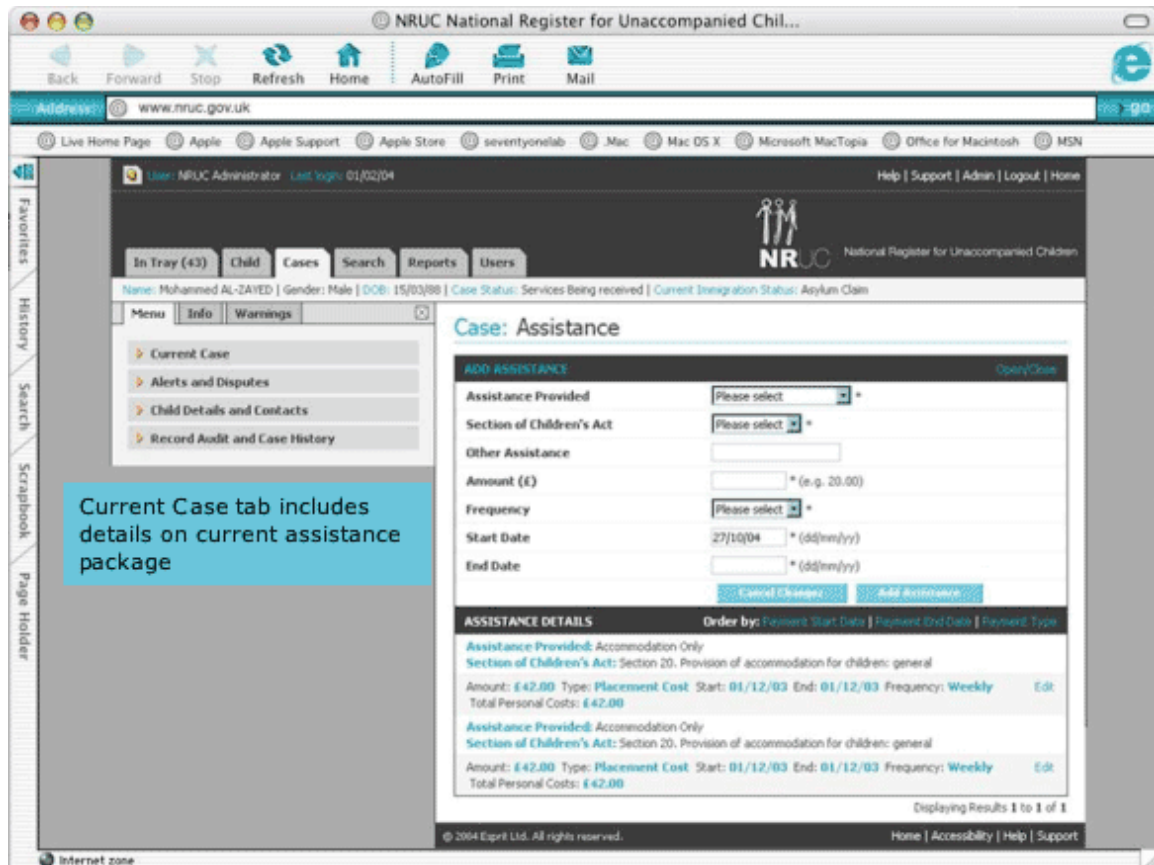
NRUC National Register for Unaccompanied Chil...

Back Forward Stop Refresh Home AutoFill Print Mail

Address: www.nruc.gov.uk

go

Live Home Page Apple Apple Support Apple Store seventyonelab .Mac Mac OS X Microsoft MacTopia Office for Macintosh MSN

Favorites History Search Scrapbook Page Holder

User: NRUC Administrator Last login: 01/02/04

Help | Support | Admin | Logout | Home

NRUC National Register for Unaccompanied Children

In Tray (43) Child Cases Search Reports Users

Name: Mohammed AL-ZAYED | Gender: Male | DOB: 15/03/88 | Case Status: Services Being received | Current Immigration Status: Asylum Claim

Menu Info Warnings

Current Case

Alerts and Disputes

Child Details and Contacts

Record Audit and Case History

Current Case tab includes details on current assistance package

Case: Assistance

ADD ASSISTANCE Open/Close

| | |
|---|---|
| Assistance Provided | Please select * |
| Section of Children's Act | Please select * |
| Other Assistance | |
| Amount (£) | * (e.g. 20.00) |
| Frequency | Please select * |
| Start Date | 27/10/04 * (dd/mm/yy) |
| End Date | * (dd/mm/yy) |

Cancel Changes Add Assistance

ASSISTANCE DETAILS Order by: Payment Start Date | Payment End Date | Payment Type

Assistance Provided: Accommodation Only
Section of Children's Act: Section 20. Provision of accommodation for children: general

Amount: £42.00 Type: Placement Cost Start: 01/12/03 End: 01/12/03 Frequency: Weekly Edit
Total Personal Costs: £42.00

Assistance Provided: Accommodation Only
Section of Children's Act: Section 20. Provision of accommodation for children: general

Amount: £42.00 Type: Placement Cost Start: 01/12/03 End: 01/12/03 Frequency: Weekly Edit
Total Personal Costs: £42.00

Displaying Results 1 to 1 of 1

© 2004 Esprit Ltd. All rights reserved.

Home | Accessibility | Help | Support

Internet zone